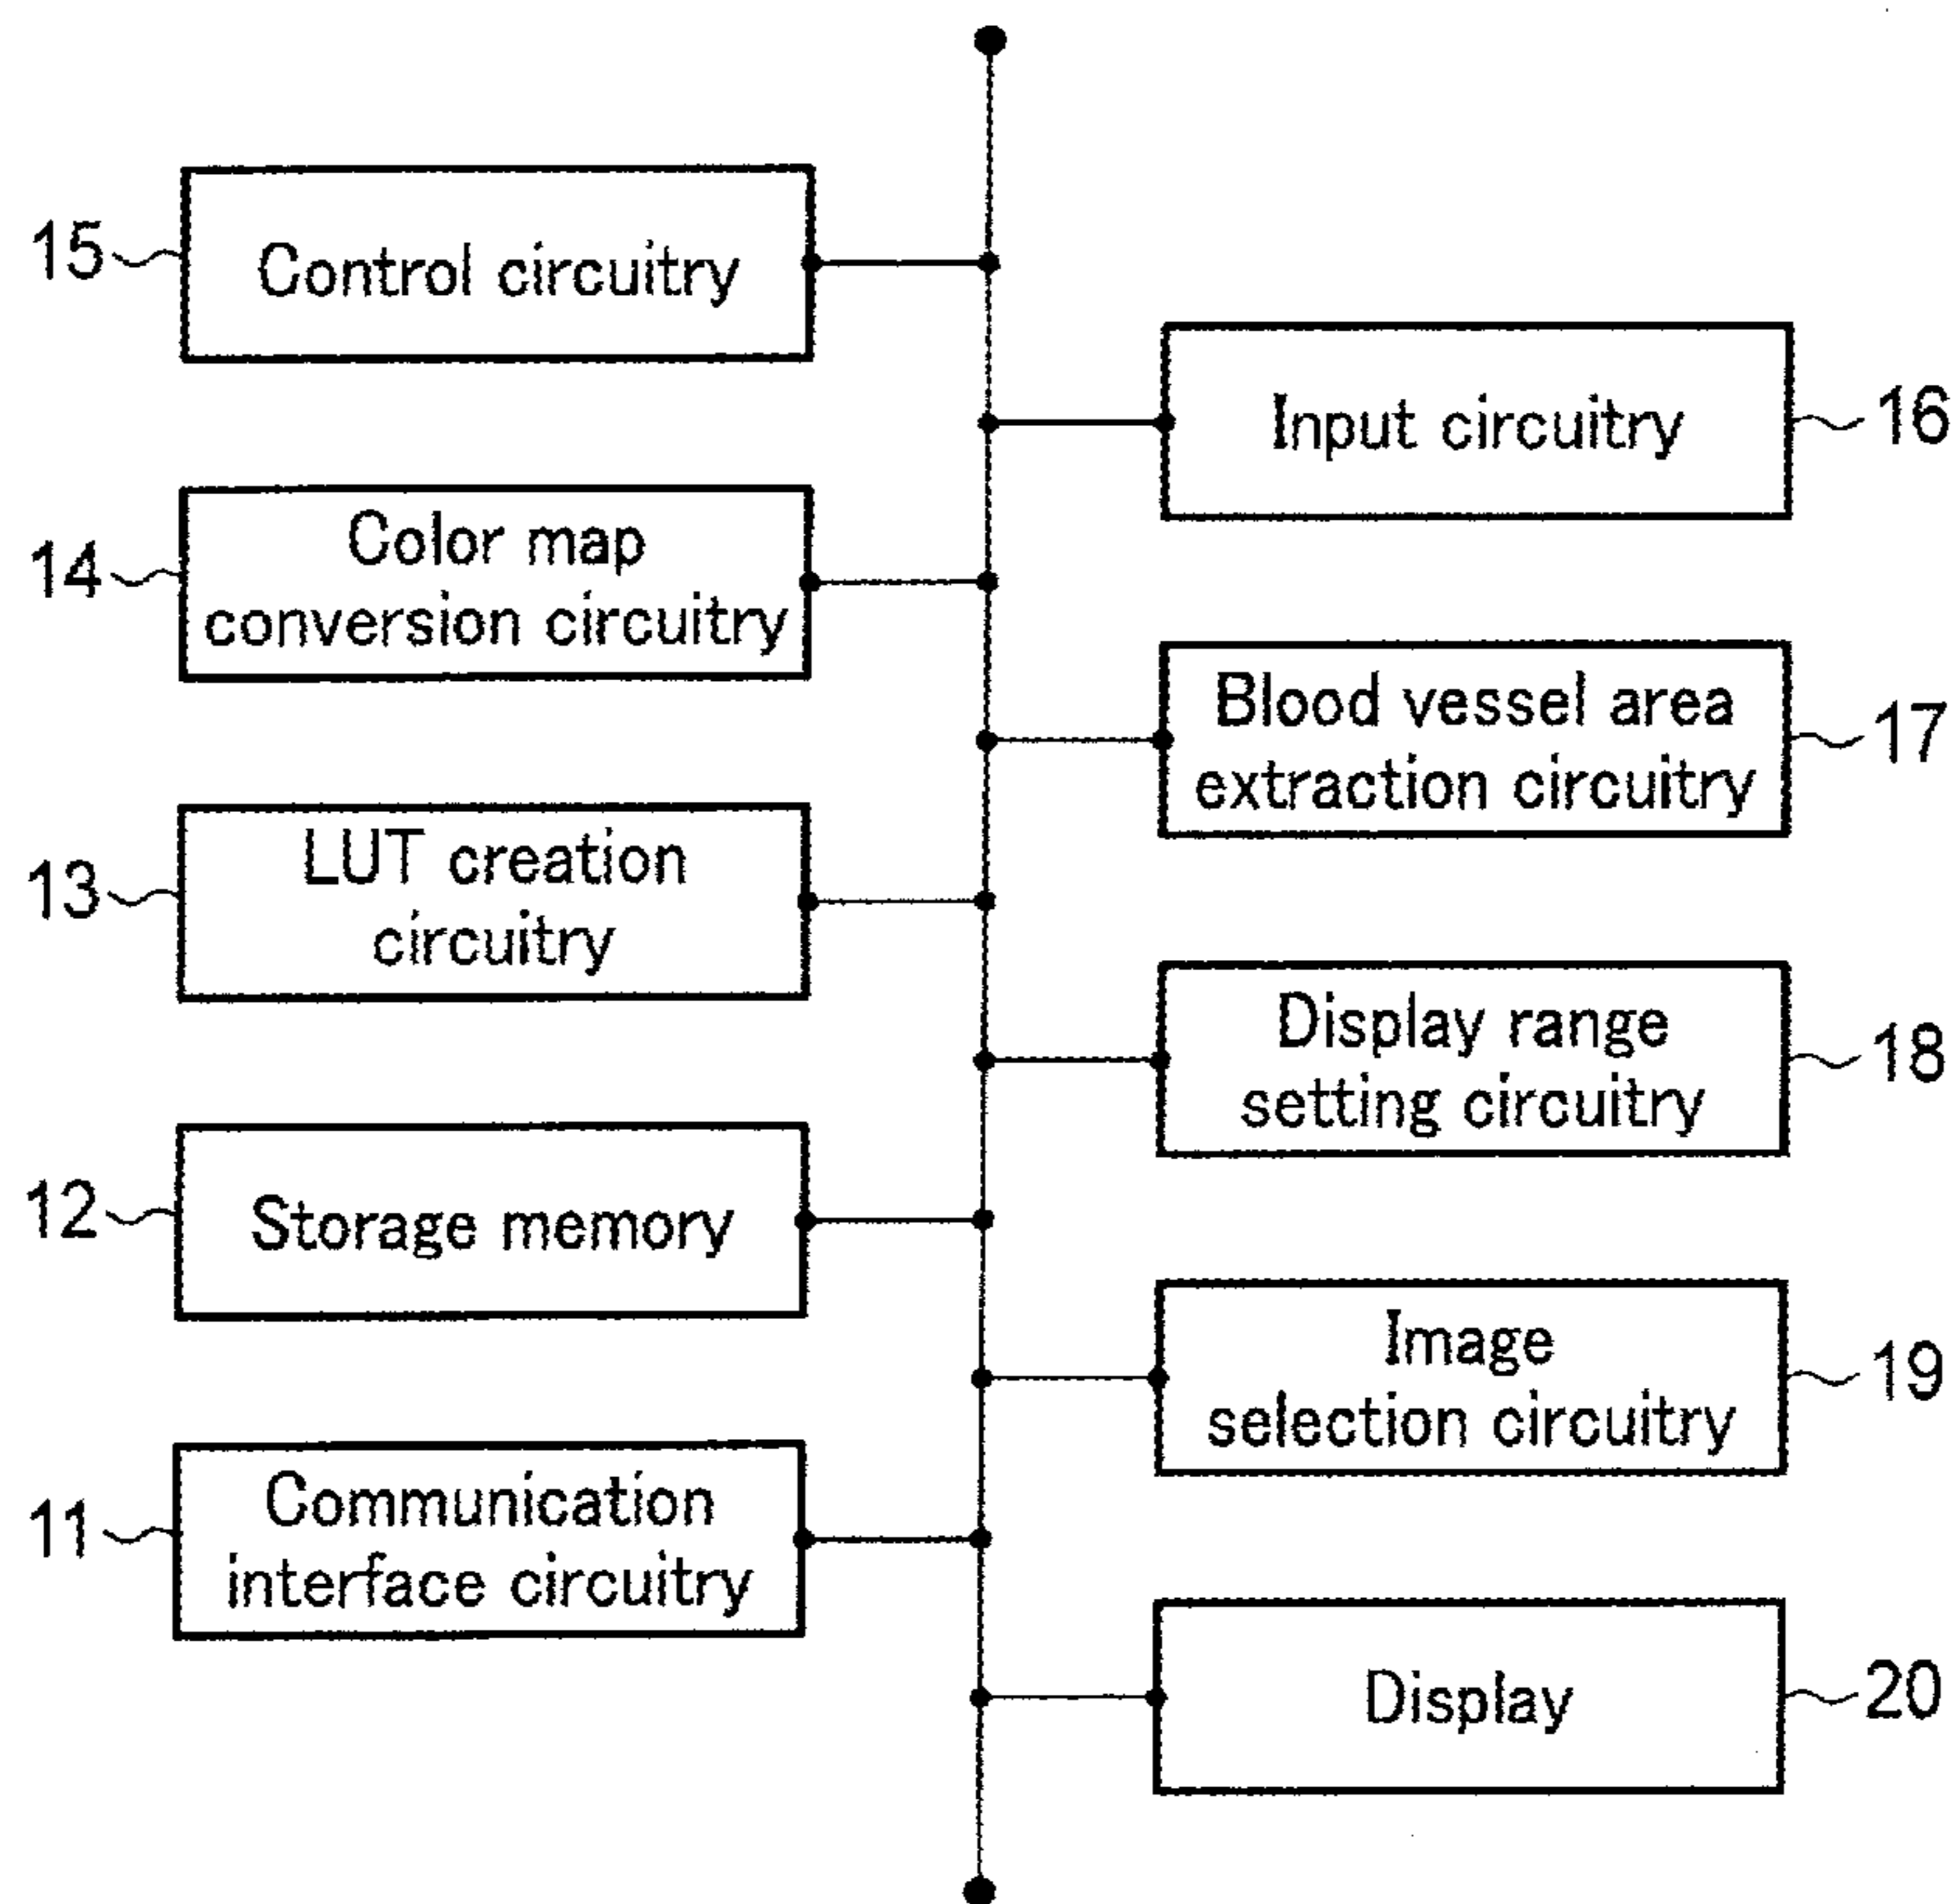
15
Control circuitry

Input circuitry
16

14
Color map conversion circuitry

Blood vessel area extraction circuitry
17

13
LUT creation circuitry

Display range setting circuitry
18

12
Storage memory

Image selection circuitry
19

11
Communication interface circuitry

Display
20